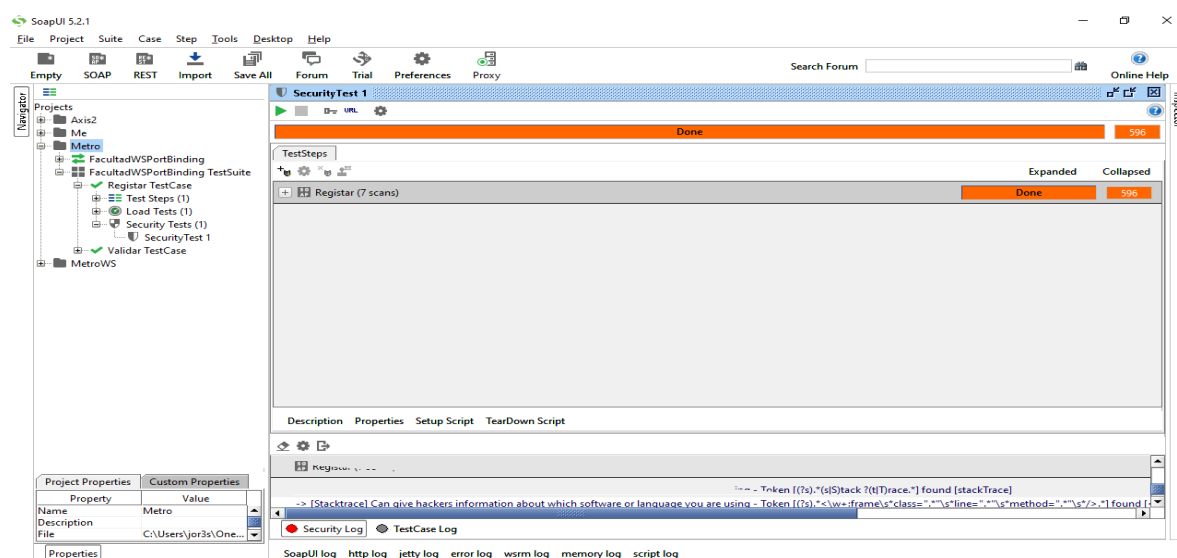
SoapUI 5.2.1

File Project Suite Case Step Tools Desktop Help

Empty SOAP REST Import Save All Forum Trial Preferences Proxy

Search Forum

Online Help

Navigator

Projects
Axis2
Me
Metro
FacultadWSPortBinding
FacultadWSPortBinding TestSuite
Registar TestCase
Test Steps (1)
Load Tests (1)
Security Tests (1)
SecurityTest 1
Validar TestCase
MetroWS

SecurityTest 1

URL

Done

596

TestSteps

Expanded Collapsed

Registar (7 scans)

Done

596

Description Properties Setup Script TearDown Script

Registar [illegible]

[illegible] - Token [(?s).*(s|S)tack ?(t|T)race.*] found [stackTrace]

-> [Stacktrace] Can give hackers information about which software or language you are using - Token [(?s).*<\w+:frame\s*class=".*"\s*line=".*"\s*method=".*"\s*/>.*] found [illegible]

Security Log TestCase Log

Project Properties Custom Properties

| Property | Value |
|---|---|
| Name | Metro |
| Description | |
| File | C:\Users\jor3s\One... |

Properties

SoapUI log http log jetty log error log wsrm log memory log script log